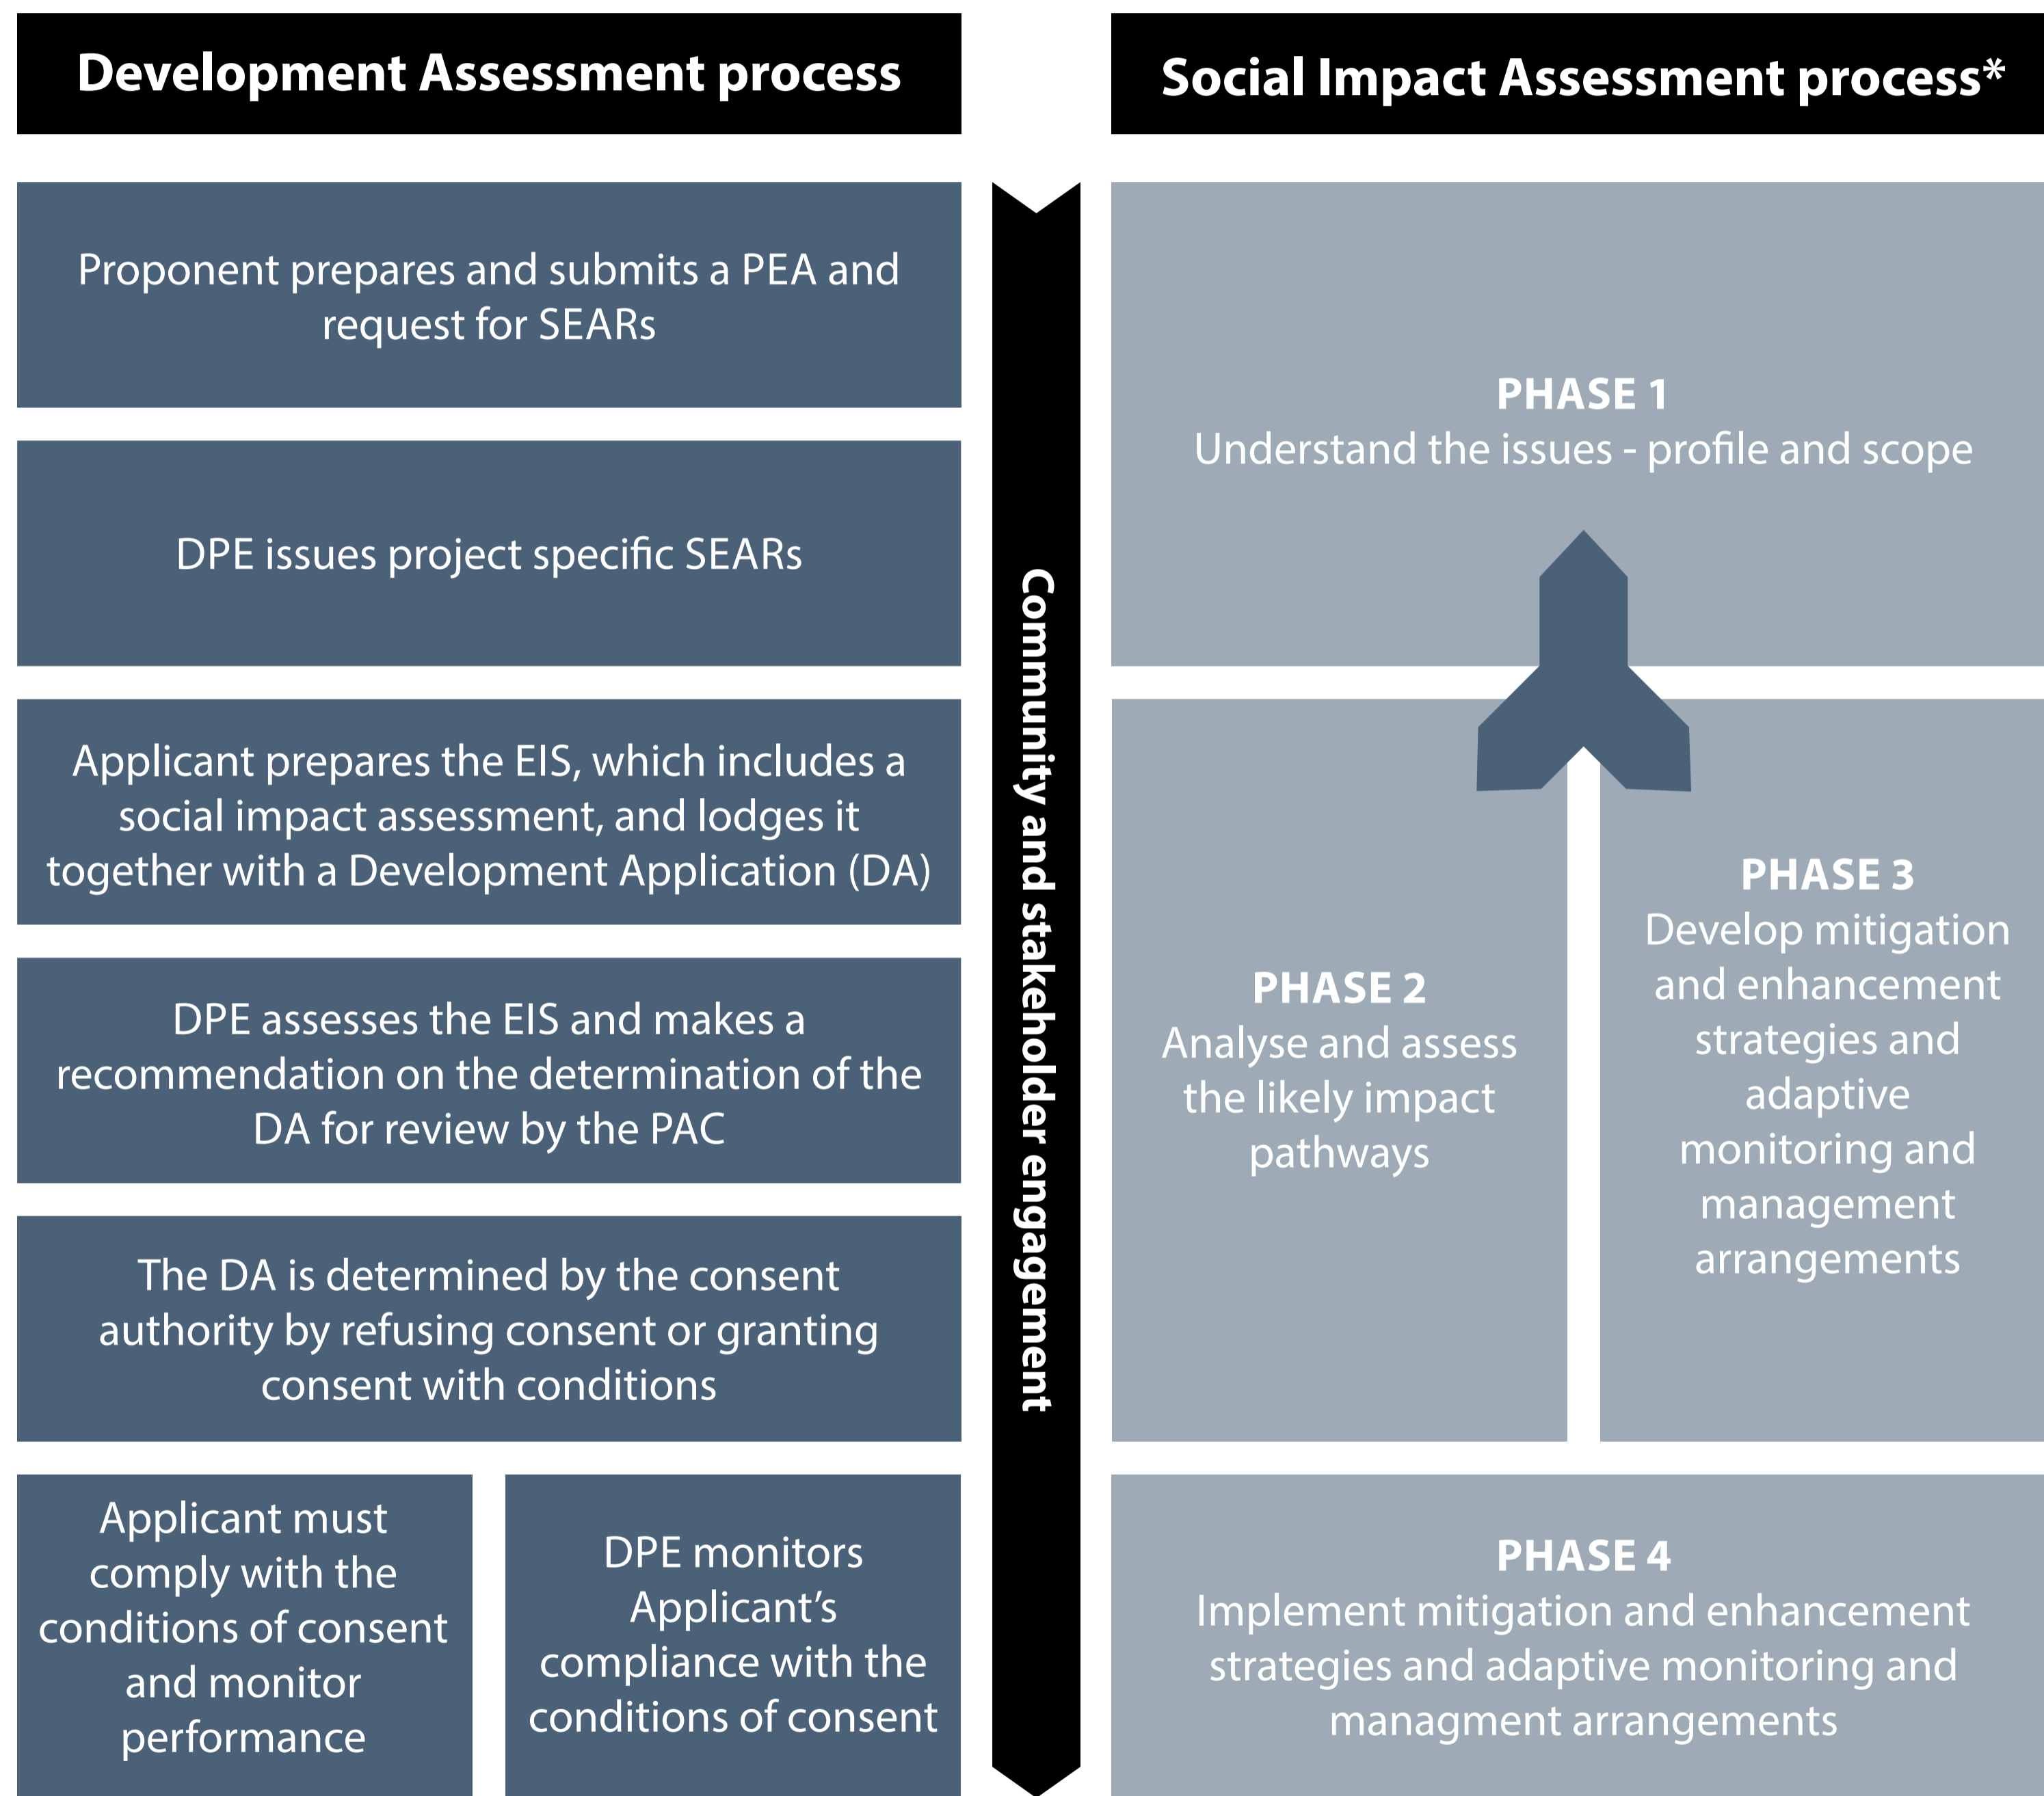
Development Assessment process

Social Impact Assessment process*

Proponent prepares and submits a PEA and request for SEARs

DPE issues project specific SEARs

Applicant prepares the EIS, which includes a social impact assessment, and lodges it together with a Development Application (DA)

DPE assesses the EIS and makes a recommendation on the determination of the DA for review by the PAC

The DA is determined by the consent authority by refusing consent or granting consent with conditions

Applicant must comply with the conditions of consent and monitor performance

DPE monitors Applicant's compliance with the conditions of consent

Community and stakeholder engagement

PHASE 1
Understand the issues - profile and scope

PHASE 2
Analyse and assess the likely impact pathways

PHASE 3
Develop mitigation and enhancement strategies and adaptive monitoring and management arrangements

PHASE 4
Implement mitigation and enhancement strategies and adaptive monitoring and managment arrangements